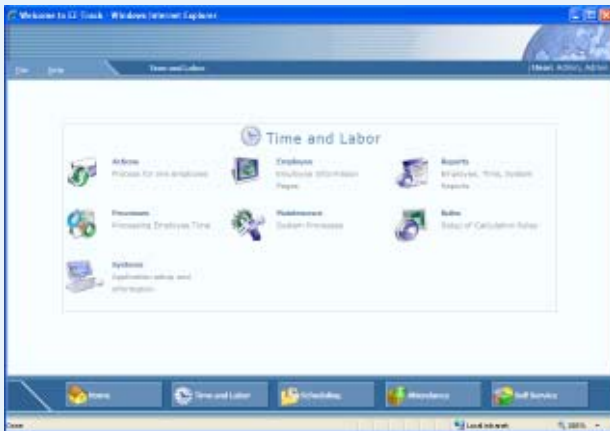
Welcome to EZ Track - Windows Internet Explorer

File Help Time and Labor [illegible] Admin, Admin

Time and Labor

Actions
Process for new employees

Employee
Employee information pages

Reports
Employee, Time, System Reports

Processes
Processing Employee Time

Maintenance
System Processes

Rules
Setup of Calculation Rules

Systems
Application setup and information

Home
Time and Labor
Scheduling
Attendance
Self Service

Done
Local intranet
100%